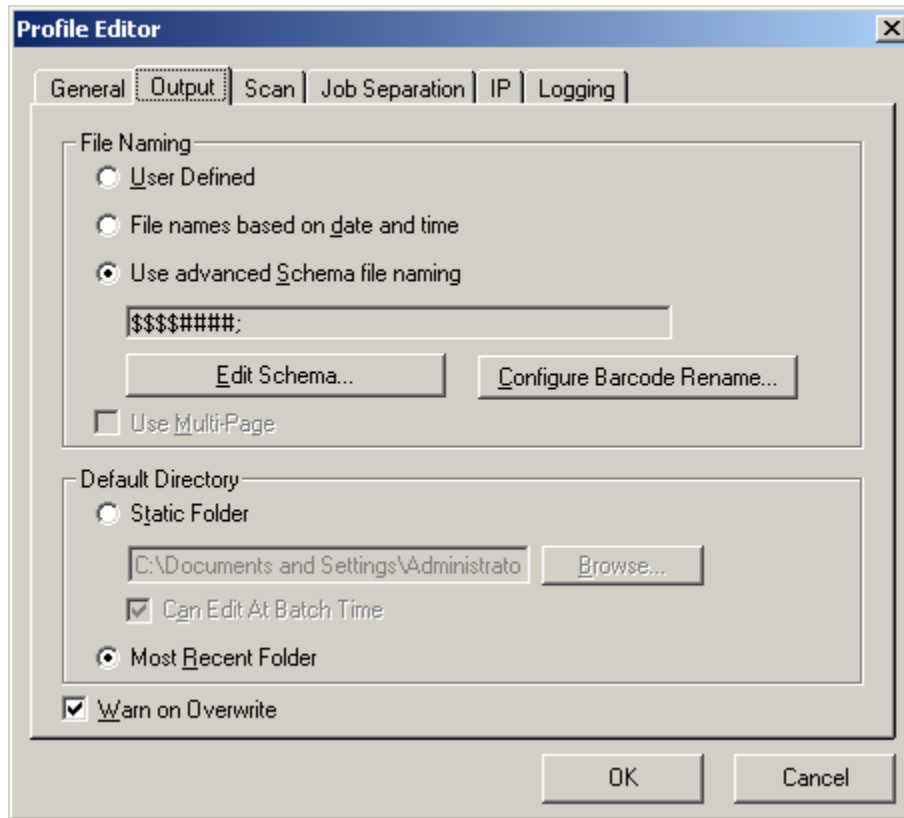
Profile Editor

General | Output | Scan | Job Separation | IP | Logging

File Naming

User Defined

File names based on date and time

Use advanced Schema file naming

$\$\$\$\$\#\#\#\#;$

Edit Schema...

Configure Barcode Rename...

Use Multi-Page

Default Directory

Static Folder

C:\Documents and Settings\Administrato

Browse...

Can Edit At Batch Time

Most Recent Folder

Warn on Overwrite

OK

Cancel